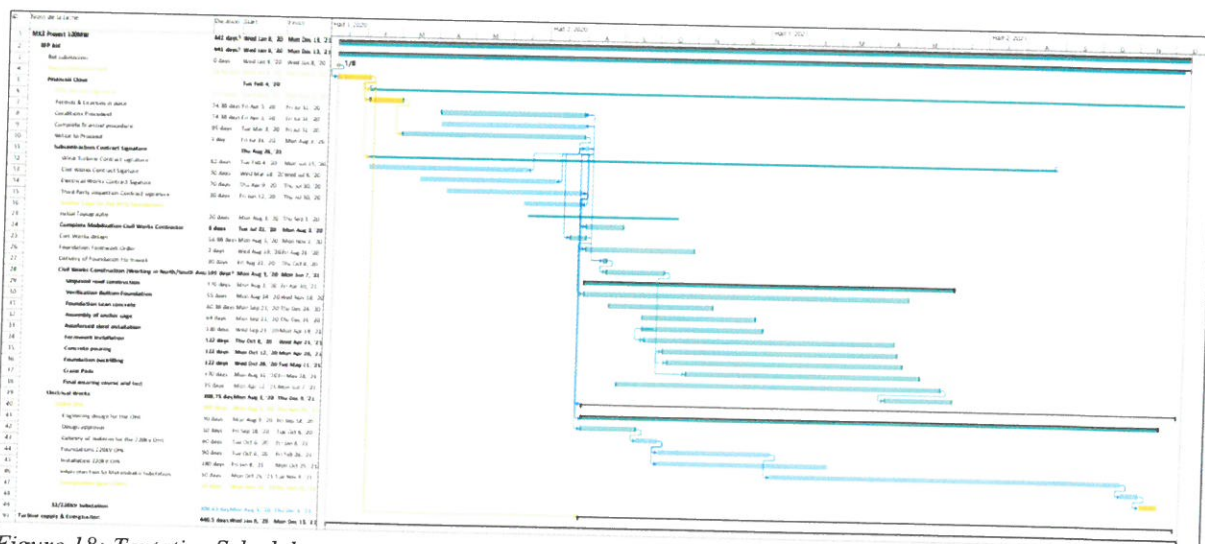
| Id | Nom de la tâche | Durée | Start | Finish |
|---|---|---|---|---|
| 1 | MEE Project 120MW | 442 days? | Wed Jan 8, '20 | Mon Dec 13, '21 |
| 2 | RFP bid | 441 days? | Wed Jan 8, '20 | Mon Dec 13, '21 |
| 3 | Bid submission | 0 days | Wed Jan 8, '20 | Wed Jan 8, '20 |
| 4 | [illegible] | | | |
| 5 | Financial Close | | Tue Feb 4, '20 | |
| 6 | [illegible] | | | |
| 8 | Permits & Licenses in place | 74.38 days | Fri Apr 3, '20 | Fri Jul 17, '20 |
| 9 | Conditions Precedent | 74.38 days | Fri Apr 3, '20 | Fri Jul 17, '20 |
| 10 | Complete financial procedure | 95 days | Tue Mar 3, '20 | Fri Jul 17, '20 |
| 11 | Notice to Proceed | 1 day | Fri Jul 17, '20 | Mon Jul 20, '20 |
| 12 | Subcontractors Contract Signature | | Thu Aug 20, '20 | |
| 13 | Wind Turbine Contract signature | 62 days | Tue Feb 4, '20 | Mon Jul 27, '20 |
| 14 | Civil Works Contract Signature | 70 days | Wed Mar 18, '20 | Wed Jul 8, '20 |
| 15 | Electrical Works Contract Signature | 70 days | Thu Apr 9, '20 | Thu Jul 30, '20 |
| 16 | Third Party Inspection Contract signature | 30 days | Fri Jun 12, '20 | Thu Jul 30, '20 |
| 17 | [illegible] | | | |
| 18 | Initial Topography | 30 days | Mon Aug 3, '20 | Thu Sep 3, '20 |
| 19 | Complete Mobilization Civil Works Contractor | 8 days | Tue Jul 21, '20 | Mon Aug 3, '20 |
| 23 | Civil Works design | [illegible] | | |
| 25 | Foundation Formwork Order | 56.88 days | Mon Aug 3, '20 | Mon Nov 2, '20 |
| 26 | Delivery of Foundation Formwork | 3 days | Wed Aug 19, '20 | Fri Aug 21, '20 |
| 27 | | 30 days | Fri Aug 21, '20 | Thu Oct 8, '20 |
| 28 | Civil Works Construction (Working in North/South Area) | 186 days? | Mon Aug 3, '20 | Mon Jun 7, '21 |
| 29 | Unpaved road construction | 170 days | Mon Aug 3, '20 | Fri Apr 30, '21 |
| 30 | Verification Bottom Foundation | 53 days | Mon Aug 24, '20 | Wed Nov 18, '20 |
| 31 | Foundation lean concrete | 60.38 days | Mon Sep 21, '20 | Thu Dec 24, '20 |
| 32 | Assembly of anchor cage | 69 days | Mon Sep 21, '20 | Thu Dec 31, '20 |
| 33 | Reinforced steel installation | 130 days | Mon Sep 21, '20 | Wed Apr 14, '21 |
| 34 | Formwork installation | 122 days | Thu Oct 8, '20 | Wed Apr 21, '21 |
| 35 | Concrete pouring | 122 days | Mon Oct 12, '20 | Mon Apr 26, '21 |
| 36 | Foundation backfilling | 122 days | Wed Oct 28, '20 | Tue May 11, '21 |
| 37 | Crane Pads | 170 days | Mon Aug 31, '20 | Mon May 24, '21 |
| 38 | Final wearing course and test | 35 days | Mon Apr 12, '21 | Mon Jun 7, '21 |
| 39 | Electrical Works | 408.75 days | Mon Aug 3, '20 | Thu Dec 9, '21 |
| 40 | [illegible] | | | |
| 41 | Engineering design for the OHL | 30 days | Mon Aug 3, '20 | Fri Sep 18, '20 |
| 42 | Design approval | 30 days | Fri Sep 18, '20 | Tue Oct 6, '20 |
| 43 | Delivery of materials for the 220kV OHL | 60 days | Tue Oct 6, '20 | Fri Jan 8, '21 |
| 44 | Foundations 220kV OHL | 90 days | Tue Oct 6, '20 | Fri Feb 26, '21 |
| 45 | Installation 220kV OHL | 180 days | Fri Jan 8, '21 | Mon Oct 25, '21 |
| 46 | Interconnection to Mohammadia Substation | 30 days | Mon Oct 25, '21 | Tue Nov 9, '21 |
| 47 | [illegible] | | | |
| 49 | 33/220kV Substation | 408.75 days | Mon Aug 3, '20 | Thu Dec 9, '21 |
| 51 | Turbine supply & Erection | 440.5 days | Wed Jan 8, '20 | Mon Dec 13, '21 |

1/8

Figure 18: Tentative Schedule